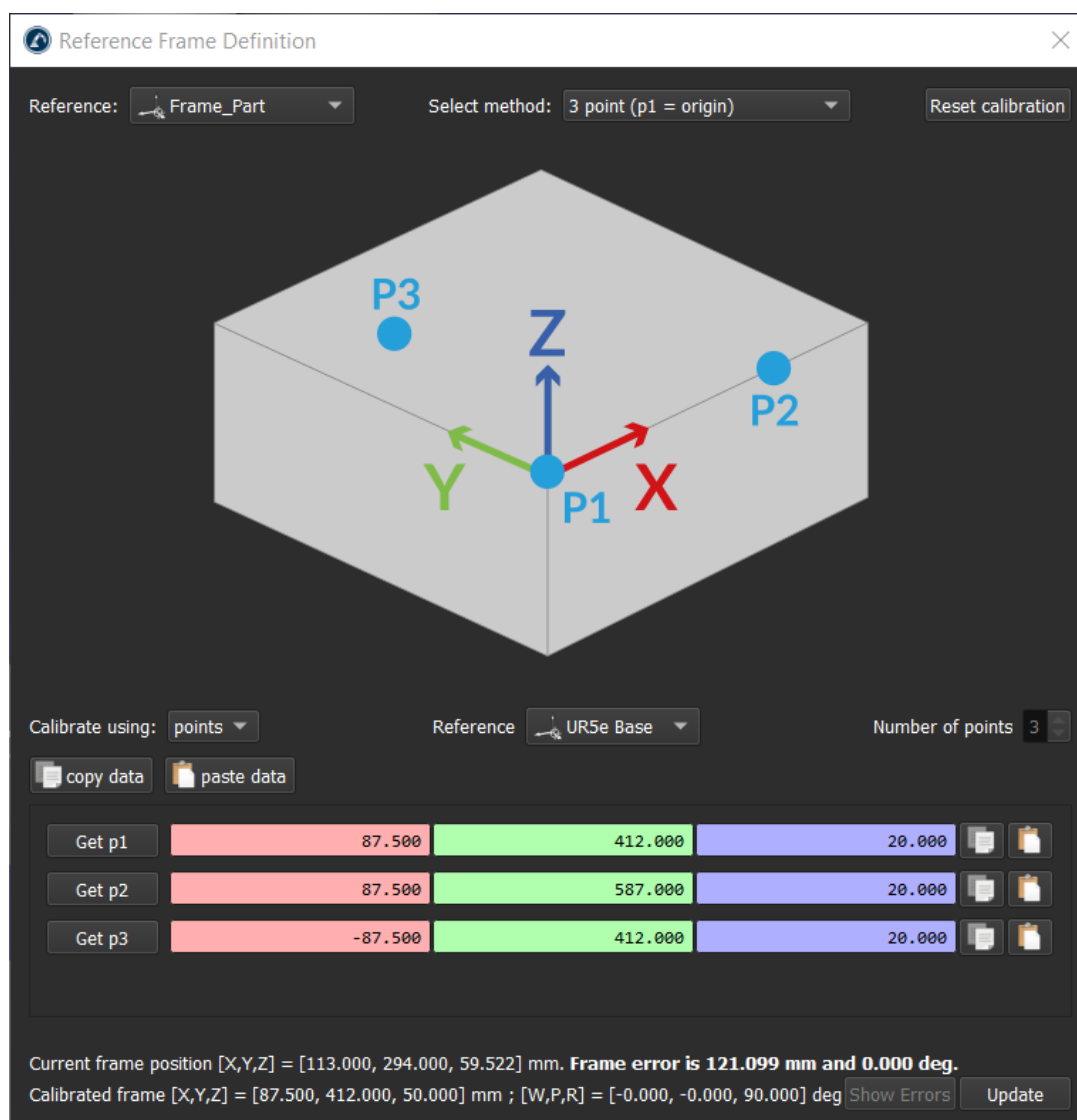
Reference Frame Definition

Reference: Frame_Part

Select method: 3 point (p1 = origin)

Reset calibration

P3

Z

P2

Y

P1

X

Calibrate using: points

Reference UR5e Base

Number of points 3

copy data

paste data

| Get p1 | 87.500 | 412.000 | 20.000 |
|---|---|---|---|
| Get p2 | 87.500 | 587.000 | 20.000 |
| Get p3 | -87.500 | 412.000 | 20.000 |

Current frame position [X,Y,Z] = [113.000, 294.000, 59.522] mm. **Frame error is 121.099 mm and 0.000 deg.**

Calibrated frame [X,Y,Z] = [87.500, 412.000, 50.000] mm ; [W,P,R] = [-0.000, -0.000, 90.000] deg Show Errors Update